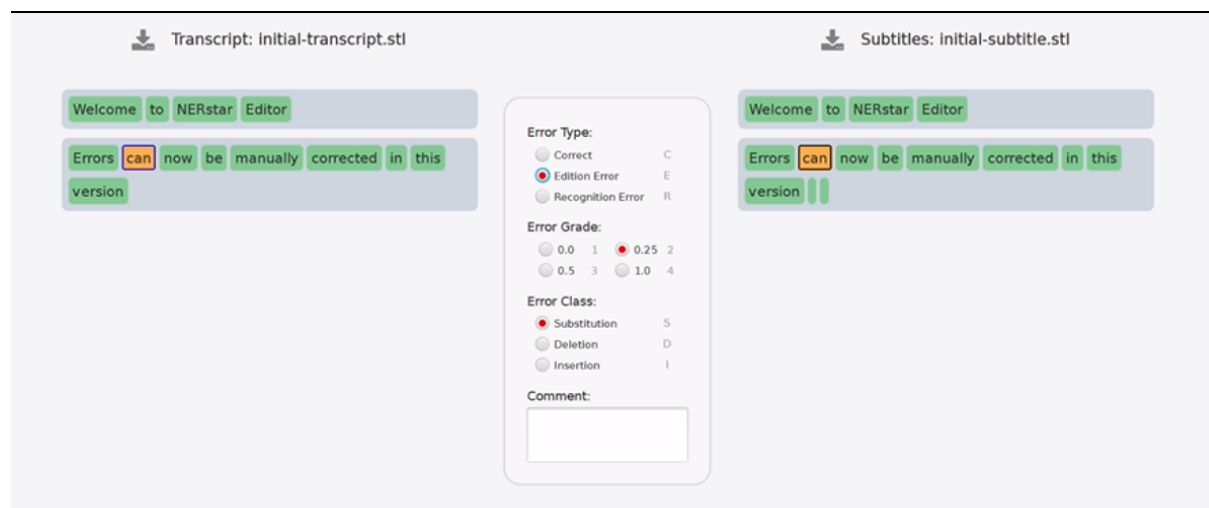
Transcript: initial-transcript.stl

Welcome to NERstar Editor

Errors can now be manually corrected in this version

Error Type:
Correct C
Edition Error E
Recognition Error R

Error Grade:
0.0 1
0.25 2
0.5 3
1.0 4

Error Class:
Substitution S
Deletion D
Insertion I

Comment:

Subtitles: initial-subtitle.stl

Welcome to NERstar Editor

Errors can now be manually corrected in this version